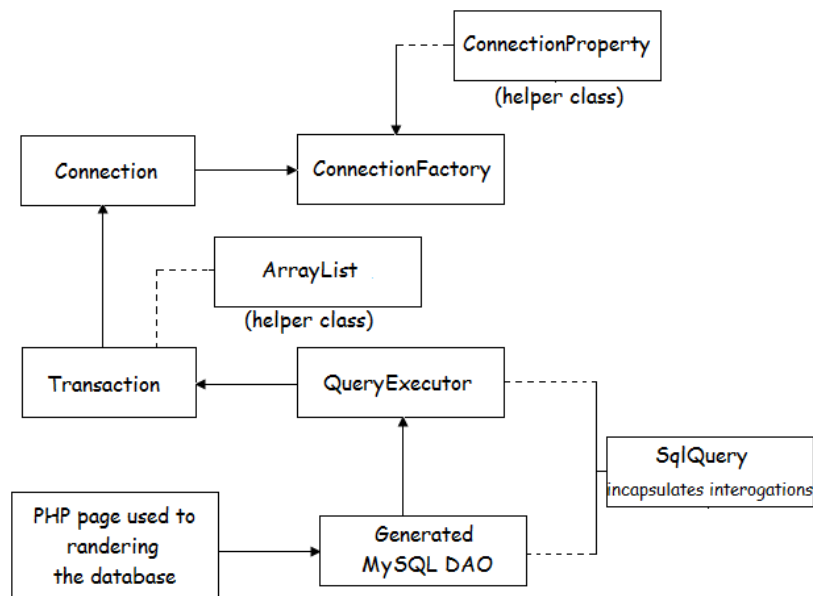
ConnectionProperty

(helper class)

Connection

ConnectionFactory

ArrayList

(helper class)

Transaction

QueryExecutor

SqlQuery

incapsulates interogations

PHP page used to randering the database

Generated MySQL DAO